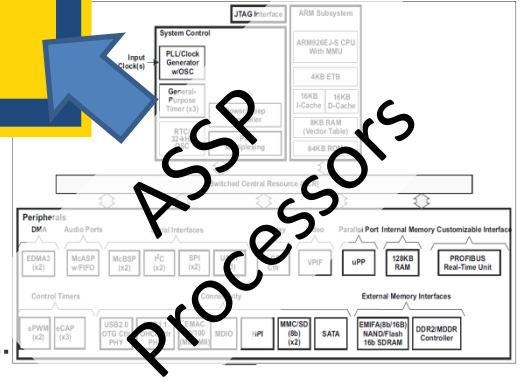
JTAG Interface

System Control

Input Clock(s)

PLL/Clock Generator w/OSC

General-Purpose Timer (x3)

RTC 32-kHz OSC

ARM Subsystem

ARM926EJ-S CPU With MMU

4KB ETB

16KB I-Cache

16KB D-Cache

8KB RAM (Vector Table)

64KB ROM

Switched Central Resource (SCR)

Peripherals

DMA

EDMA3 (x2)

Audio Ports

McASP w/FIFO

McBSP (x2)

Serial Interfaces

$I^2C$ (x2)

SPI (x2)

VPIF

Parallel Port

uPP

Internal Memory

128KB RAM

Customizable Interface

PROFIBUS Real-Time Unit

Control Timers

ePWM (x2)

eCAP (x3)

USB2.0 OTG Ctlr PHY

Connectivity

EMAC 10/100 (MII/RMII)

MDIO

HPI

MMC/SD (8b) (x2)

SATA

External Memory Interfaces

EMIFA(8b/16B) NAND/Flash 16b SDRAM

DDR2/MDDR Controller

ASSP Processors